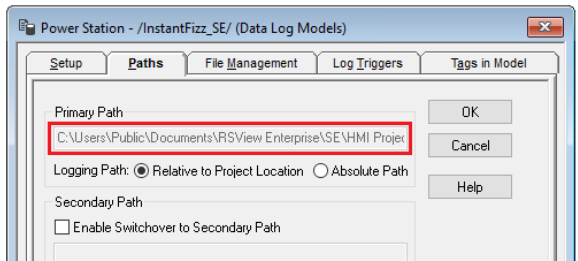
Power Station - /InstantFizz_SE/ (Data Log Models)

Setup | Paths | File Management | Log Triggers | Tags in Model

Primary Path

C:\Users\Public\Documents\RSView Enterprise\SE\HMI Projec

Logging Path: Relative to Project Location Absolute Path

Secondary Path

Enable Switchover to Secondary Path

OK

Cancel

Help